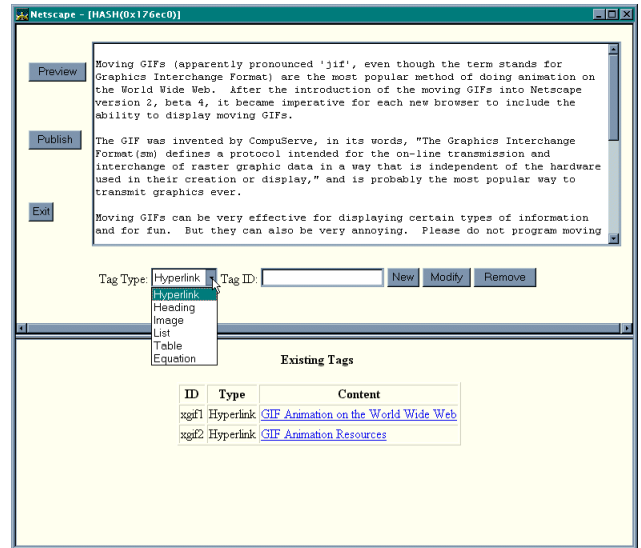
Netscape - [HASH(0x176ec0)]

Preview

Publish

Exit

Moving GIFs (apparently pronounced 'jif', even though the term stands for Graphics Interchange Format) are the most popular method of doing animation on the World Wide Web. After the introduction of the moving GIFs into Netscape version 2, beta 4, it became imperative for each new browser to include the ability to display moving GIFs.

The GIF was invented by CompuServe, in its words, "The Graphics Interchange Format(sm) defines a protocol intended for the on-line transmission and interchange of raster graphic data in a way that is independent of the hardware used in their creation or display," and is probably the most popular way to transmit graphics ever.

Moving GIFs can be very effective for displaying certain types of information and for fun. But they can also be very annoying. Please do not program moving

Tag Type: Hyperlink Tag ID: New Modify Remove

Hyperlink
Heading
Image
List
Table
Equation

Existing Tags

| ID | Type | Content |
|---|---|---|
| xgif1 | Hyperlink | GIF Animation on the World Wide Web |
| xgif2 | Hyperlink | GIF Animation Resources |